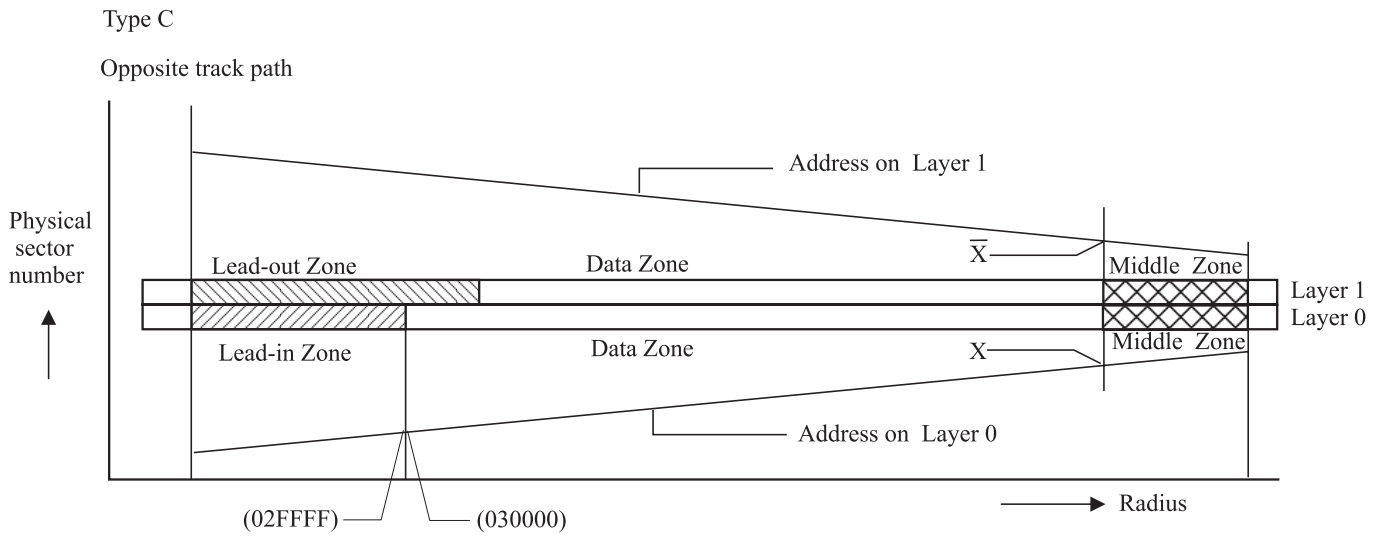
Type C

Opposite track path

Address on Layer 1

Physical sector number

$\overline{X}$

Lead-out Zone

Data Zone

Middle Zone

Layer 1

Layer 0

Lead-in Zone

Data Zone

X

Middle Zone

Address on Layer 0

(02FFFF)

(030000)

Radius